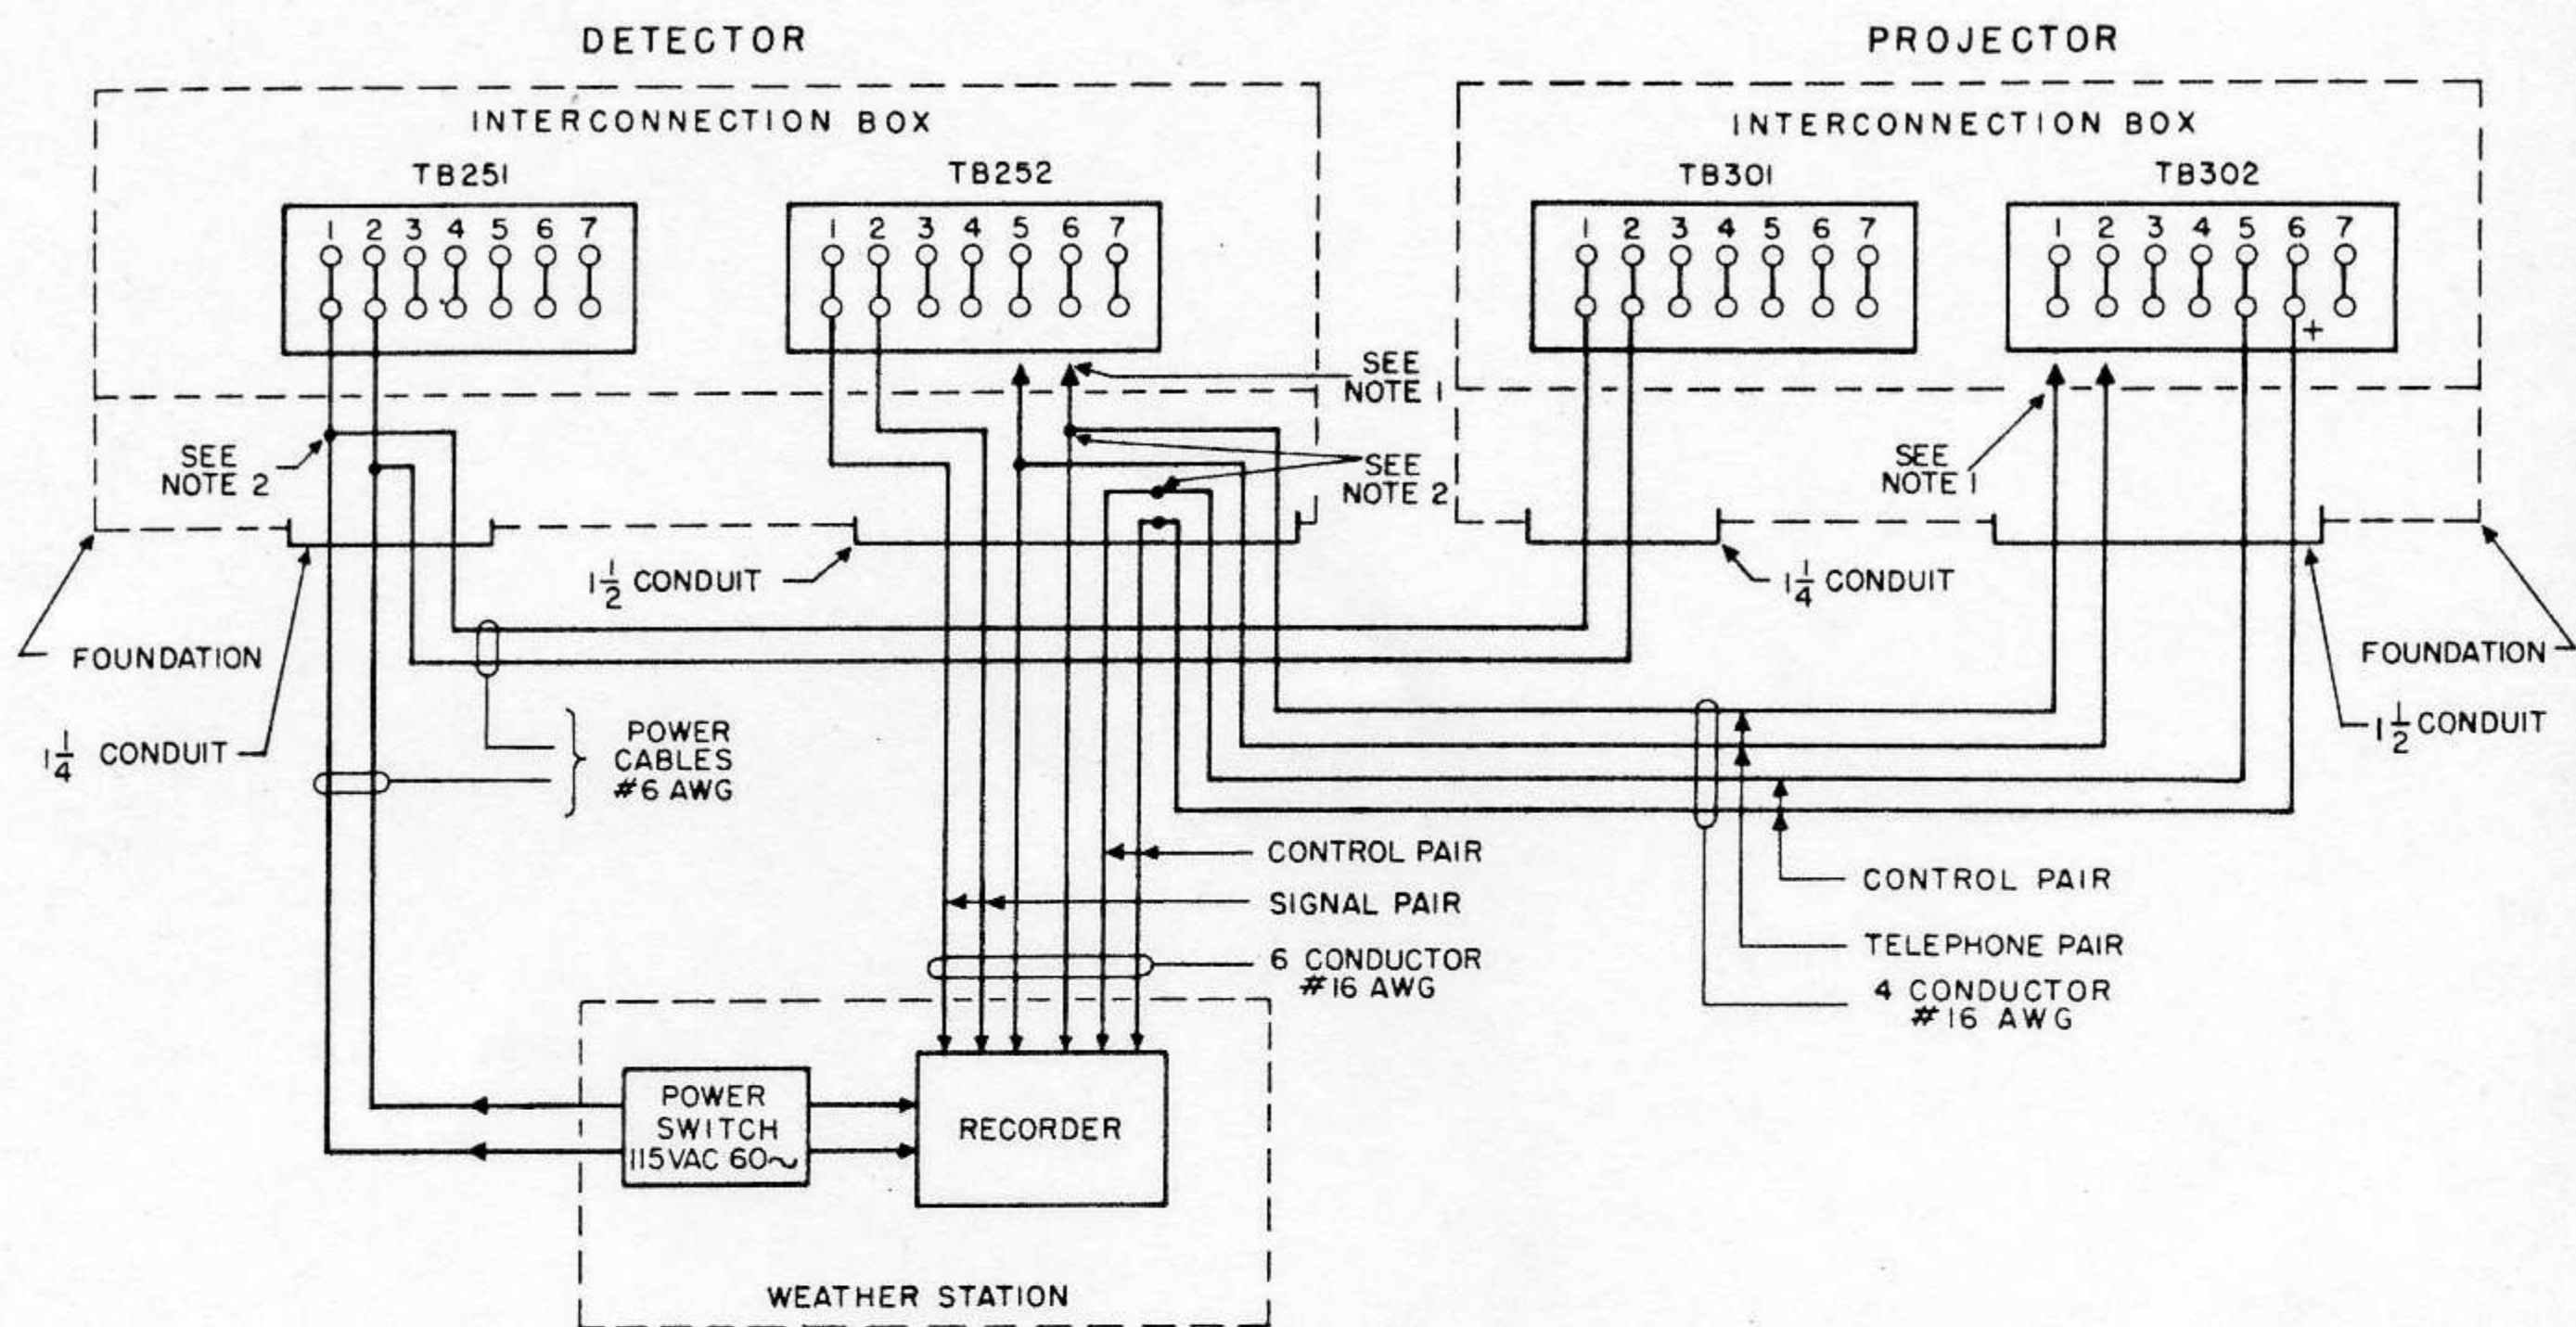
DETECTOR

PROJECTOR

INTERCONNECTION BOX

TB251

1 2 3 4 5 6 7

TB252

1 2 3 4 5 6 7

INTERCONNECTION BOX

TB301

1 2 3 4 5 6 7

TB302

1 2 3 4 5 6 7

+

SEE NOTE 1

SEE NOTE 2

SEE NOTE 2

SEE NOTE 1

$1\frac{1}{2}$ CONDUIT

$1\frac{1}{4}$ CONDUIT

FOUNDATION

FOUNDATION

$1\frac{1}{4}$ CONDUIT

$1\frac{1}{2}$ CONDUIT

POWER CABLES #6 AWG

CONTROL PAIR

SIGNAL PAIR

6 CONDUCTOR #16 AWG

CONTROL PAIR

TELEPHONE PAIR

4 CONDUCTOR #16 AWG

POWER SWITCH 115VAC 60~

RECORDER

WEATHER STATION